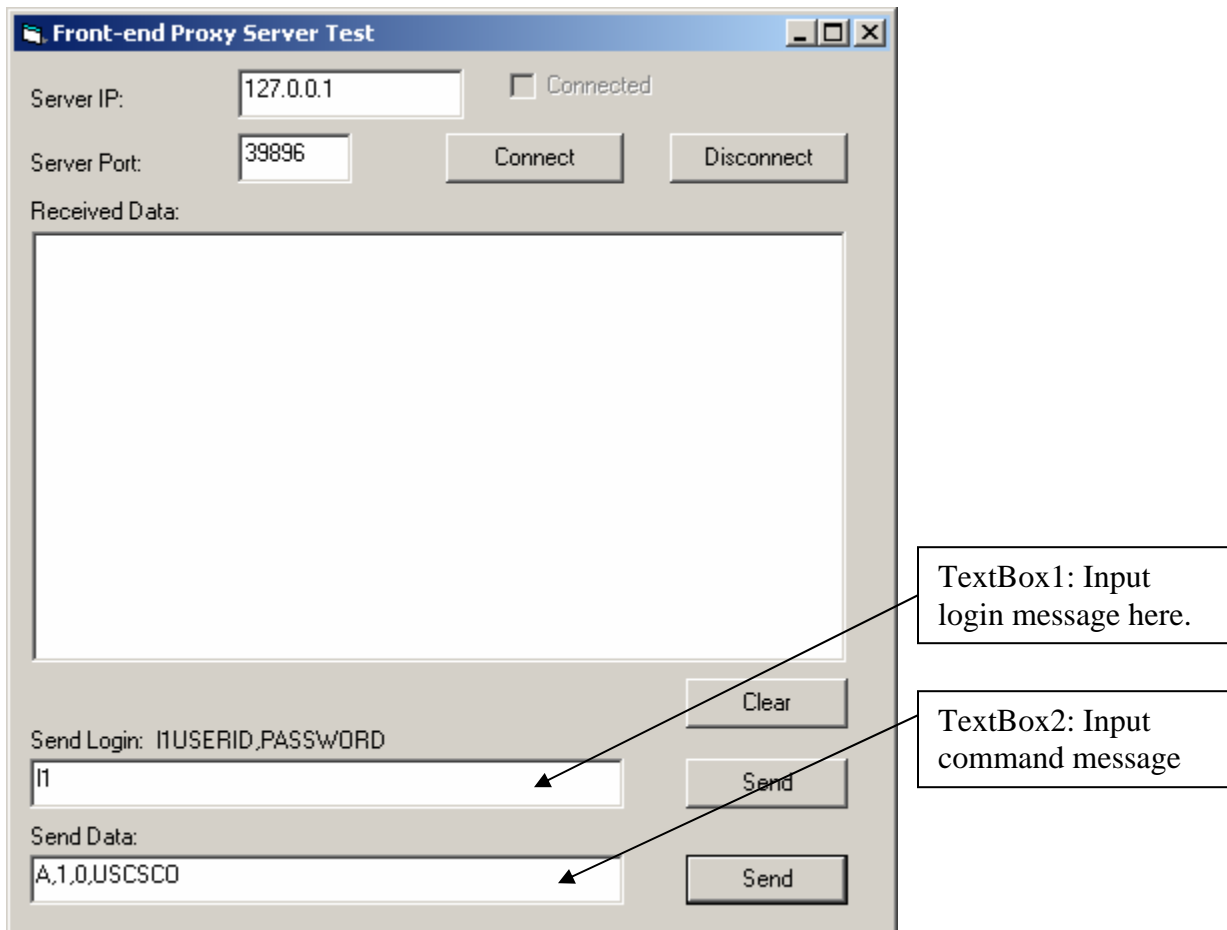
Front-end Proxy Server Test

Server IP: 127.0.0.1

Connected

Server Port: 39896

Connect

Disconnect

Received Data:

Clear

Send Login: I1USERID,PASSWORD

I1

Send

Send Data:

A,1,0,USCSCO

Send

TextBox1: Input login message here.

TextBox2: Input command message